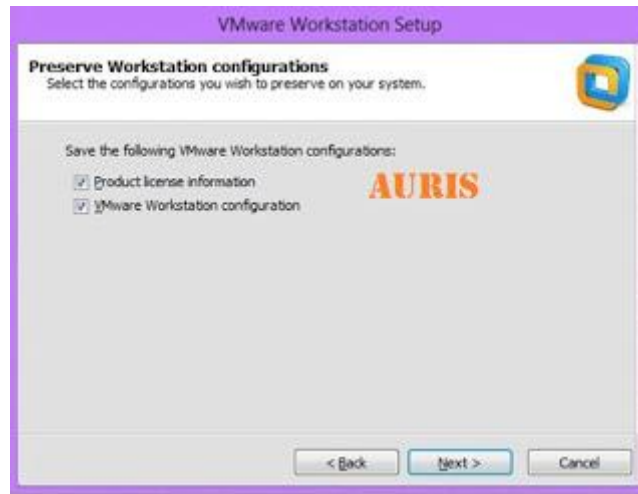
VMware Workstation Setup

Preserve Workstation configurations
Select the configurations you wish to preserve on your system.

Save the following VMware Workstation configurations:

Product license information

VMware Workstation configuration

AURIS

< Back
Next >
Cancel